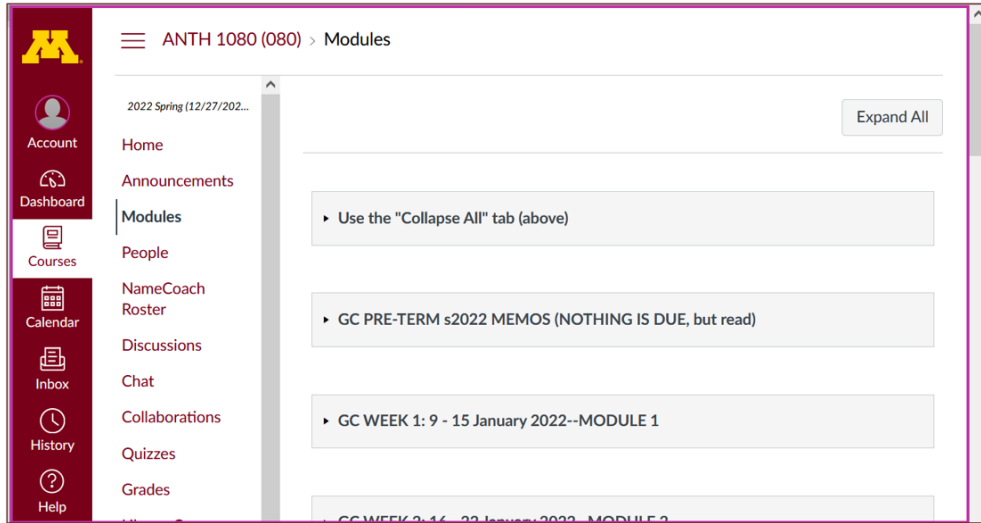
M

Account

Dashboard

Courses

Calendar

Inbox

History

Help

ANTH 1080 (080) > Modules

2022 Spring (12/27/202...

Home

Announcements

Modules

People

NameCoach Roster

Discussions

Chat

Collaborations

Quizzes

Grades

Expand All

▸ Use the "Collapse All" tab (above)

▸ GC PRE-TERM s2022 MEMOS (NOTHING IS DUE, but read)

▸ GC WEEK 1: 9 - 15 January 2022--MODULE 1

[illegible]